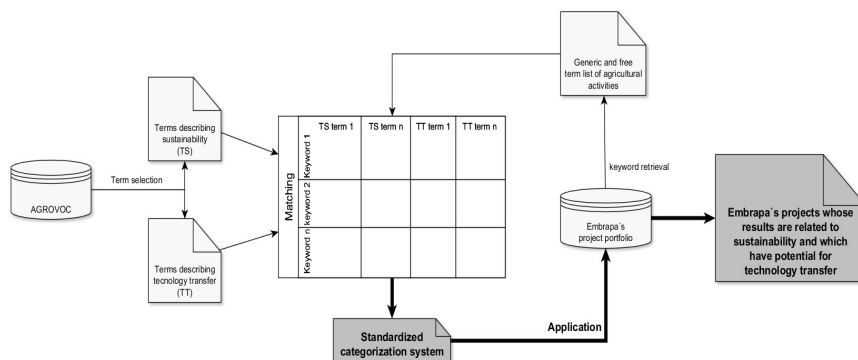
AGROVOC

Term selection

Terms describing sustainability (TS)

Terms describing tecnology transfer (TT)

Matching

| | TS term 1 | TS term n | TT term 1 | TT term n |
|---|---|---|---|---|
| Keyword 1 | | | | |
| keyword 2 | | | | |
| Keyword n | | | | |

Generic and free term list of agricultural activities

keyword retrieval

Embrapa´s project portfolio

Embrapa´s projects whose results are related to sustainability and which have potential for technology transfer

Standardized categorization system

Application